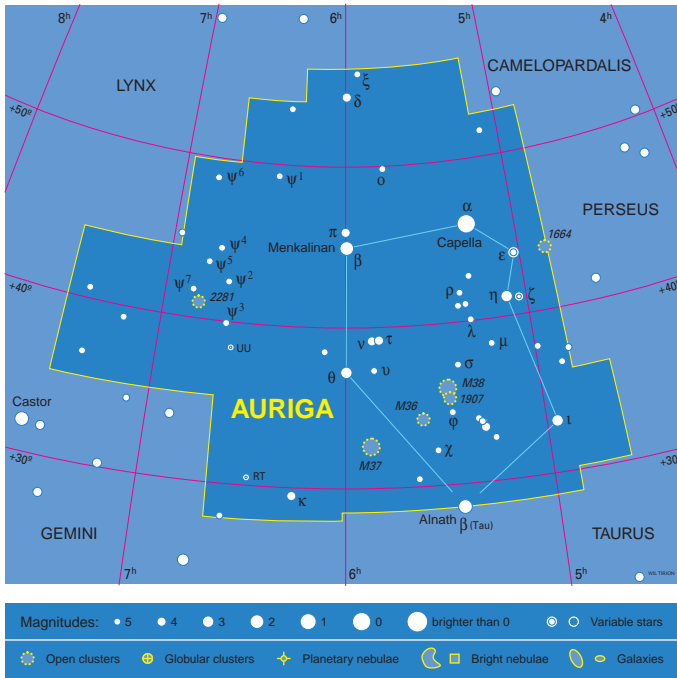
8h 7h 6h 5h 4h

LYNX

CAMELOPARDALIS

+50º +50º

ξ
δ

ψ6 ψ1
ο

PERSEUS

α
π
Menkalinan
Capella
β
ε
1664

ψ4
ψ5
ψ2
ψ7
2281
ψ3

+40º +40º

ρ
η ζ

λ
μ

UU
ν τ
θ υ
σ

Castor

AURIGA

M38
1907
M36
φ

ι

M37
χ

+30º +30º

RT
κ

GEMINI

Alnath β (Tau)

TAURUS

7h 6h 5h

WIL TIRION

Magnitudes: 5 4 3 2 1 0 brighter than 0 Variable stars

Open clusters Globular clusters Planetary nebulae Bright nebulae Galaxies